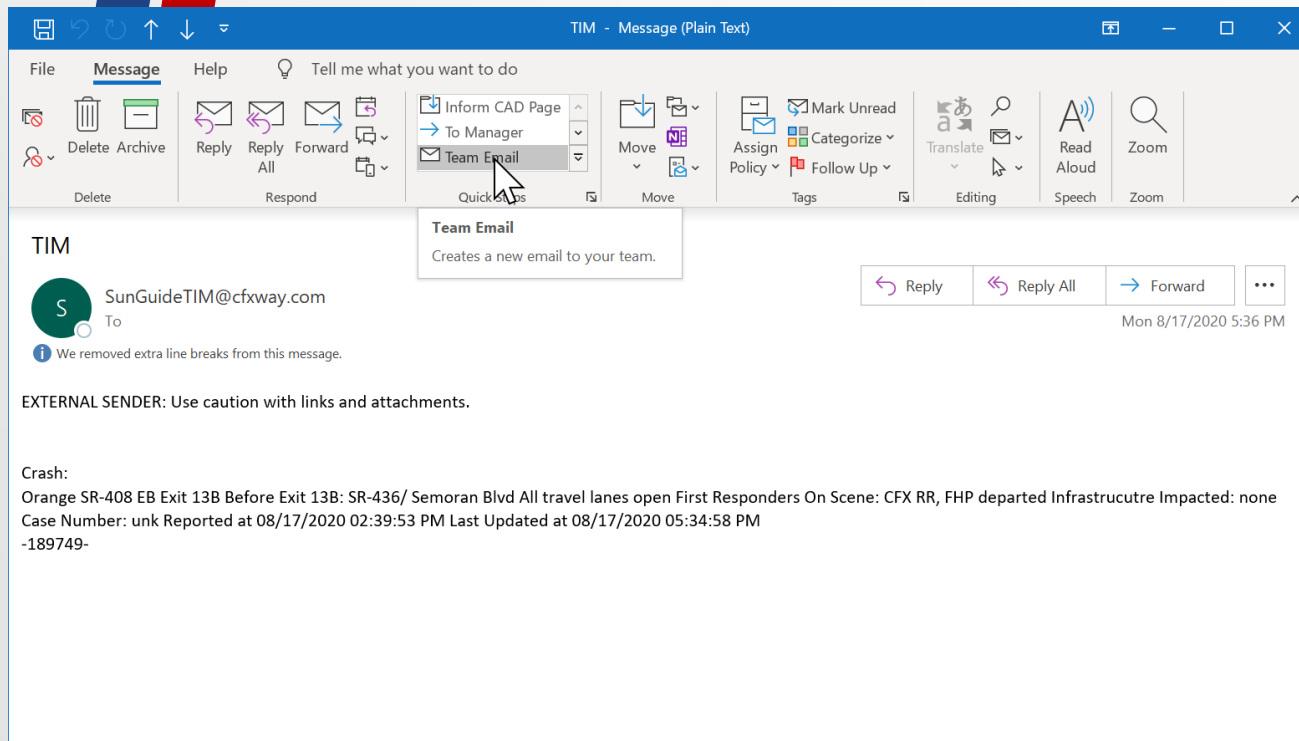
TIM - Message (Plain Text)

File Message Help Tell me what you want to do

Delete Archive
Delete

Reply Reply All Forward
Respond

Inform CAD Page
To Manager
Team Email
Quick Steps

Move
Move

Assign Policy
Mark Unread
Categorize
Follow Up
Tags

Translate
Editing

Read Aloud
Speech

Zoom
Zoom

Team Email
Creates a new email to your team.

TIM

S
SunGuideTIM@cfxway.com
To

Reply Reply All Forward ...

Mon 8/17/2020 5:36 PM

We removed extra line breaks from this message.

EXTERNAL SENDER: Use caution with links and attachments.

Crash:
Orange SR-408 EB Exit 13B Before Exit 13B: SR-436/ Semoran Blvd All travel lanes open First Responders On Scene: CFX RR, FHP departed Infrastrucutre Impacted: none Case Number: unk Reported at 08/17/2020 02:39:53 PM Last Updated at 08/17/2020 05:34:58 PM
-189749-